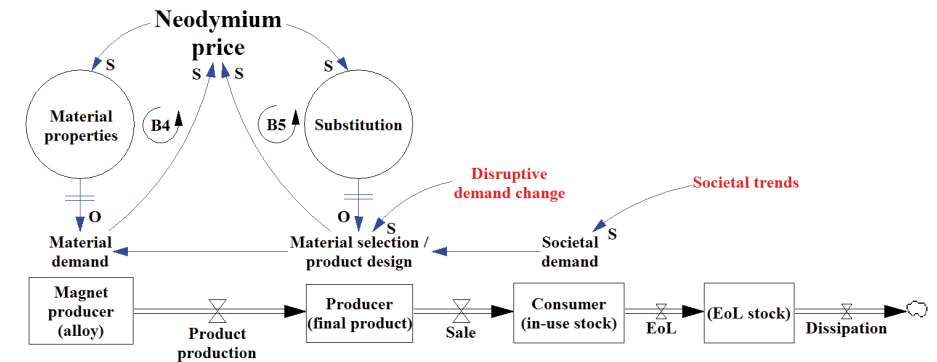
Neodymium price

S

S S

S

Material properties

B4

B5

Substitution

Disruptive demand change

Societal trends

O

O

S

S

Material demand

Material selection / product design

Societal demand

Magnet producer (alloy)

Product production

Producer (final product)

Sale

Consumer (in-use stock)

EoL

(EoL stock)

Dissipation